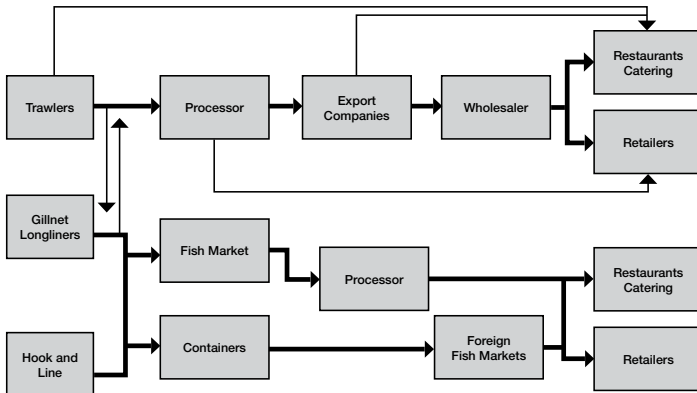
Trawlers

Processor

Export Companies

Wholesaler

Restaurants Catering

Retailers

Gillnet Longliners

Fish Market

Processor

Restaurants Catering

Hook and Line

Containers

Foreign Fish Markets

Retailers